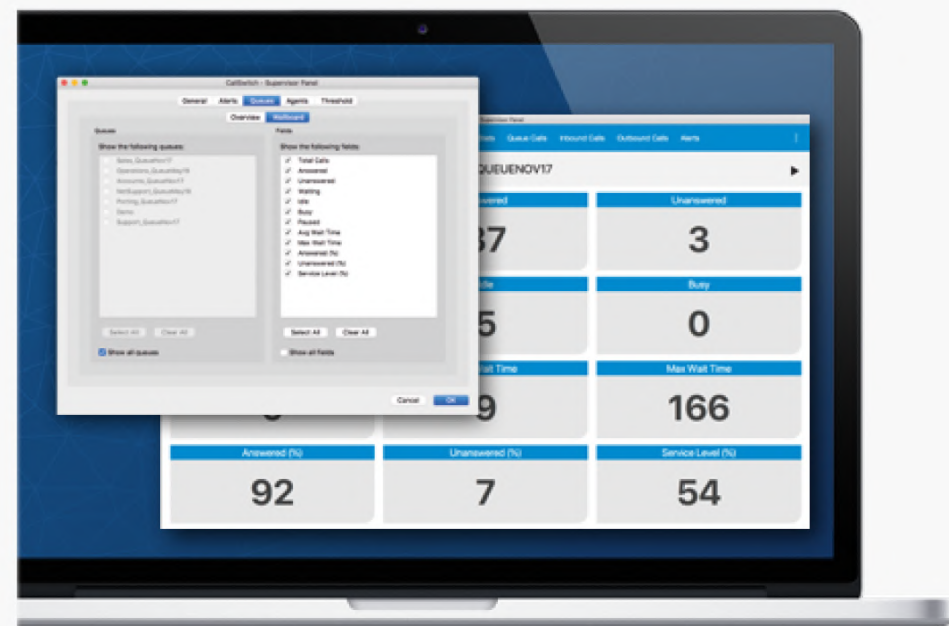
CallSwitch - Supervisor Panel

General Alerts Queues Agents Threshold

Overview Wallboard

Queues

Show the following queues:

Sales_QueueNov17
Operations_QueueNov16
Accounts_QueueNov17
NetSupport_QueueNov16
Porting_QueueNov17
Sems
Support_QueueNov17

Select All Clear All

Show all queues

Fields

Show the following fields:

Total Calls
Answered
Unanswered
Waiting
Idle
Busy
Paused
Avg Wait Time
Max Wait Time
Answered (%)
Unanswered (%)
Service Level (%)

Select All Clear All

Show all fields

Cancel OK

Supervisor Panel

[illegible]ts Queue Calls Inbound Calls Outbound Calls Alerts

QUEUENOV17

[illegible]wered
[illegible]37

Unanswered
3

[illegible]dle
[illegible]5

Busy
0

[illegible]ait Time
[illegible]9

Max Wait Time
166

Answered (%)
92

Unanswered (%)
7

Service Level (%)
54